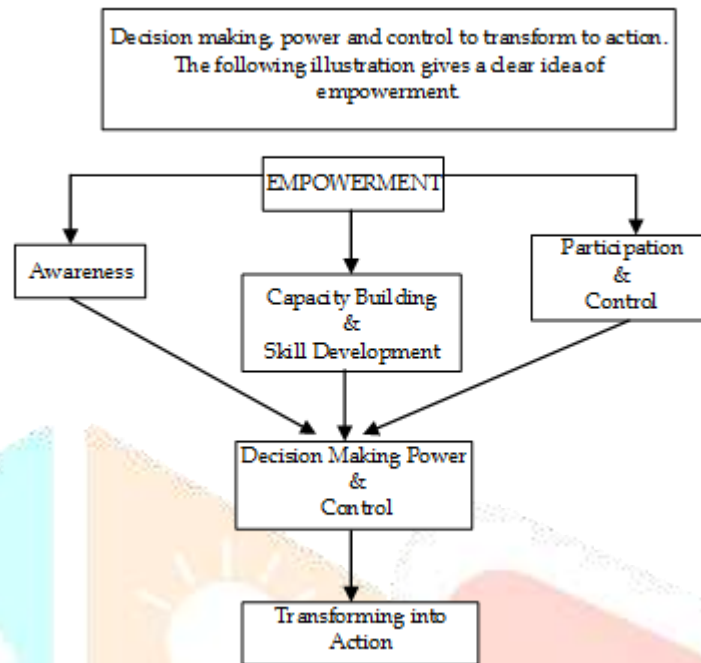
Decision making, power and control to transform to action. The following illustration gives a clear idea of empowerment.

EMPOWERMENT

Awareness

Capacity Building
&
Skill Development

Participation
&
Control

Decision Making Power
&
Control

Transforming into Action